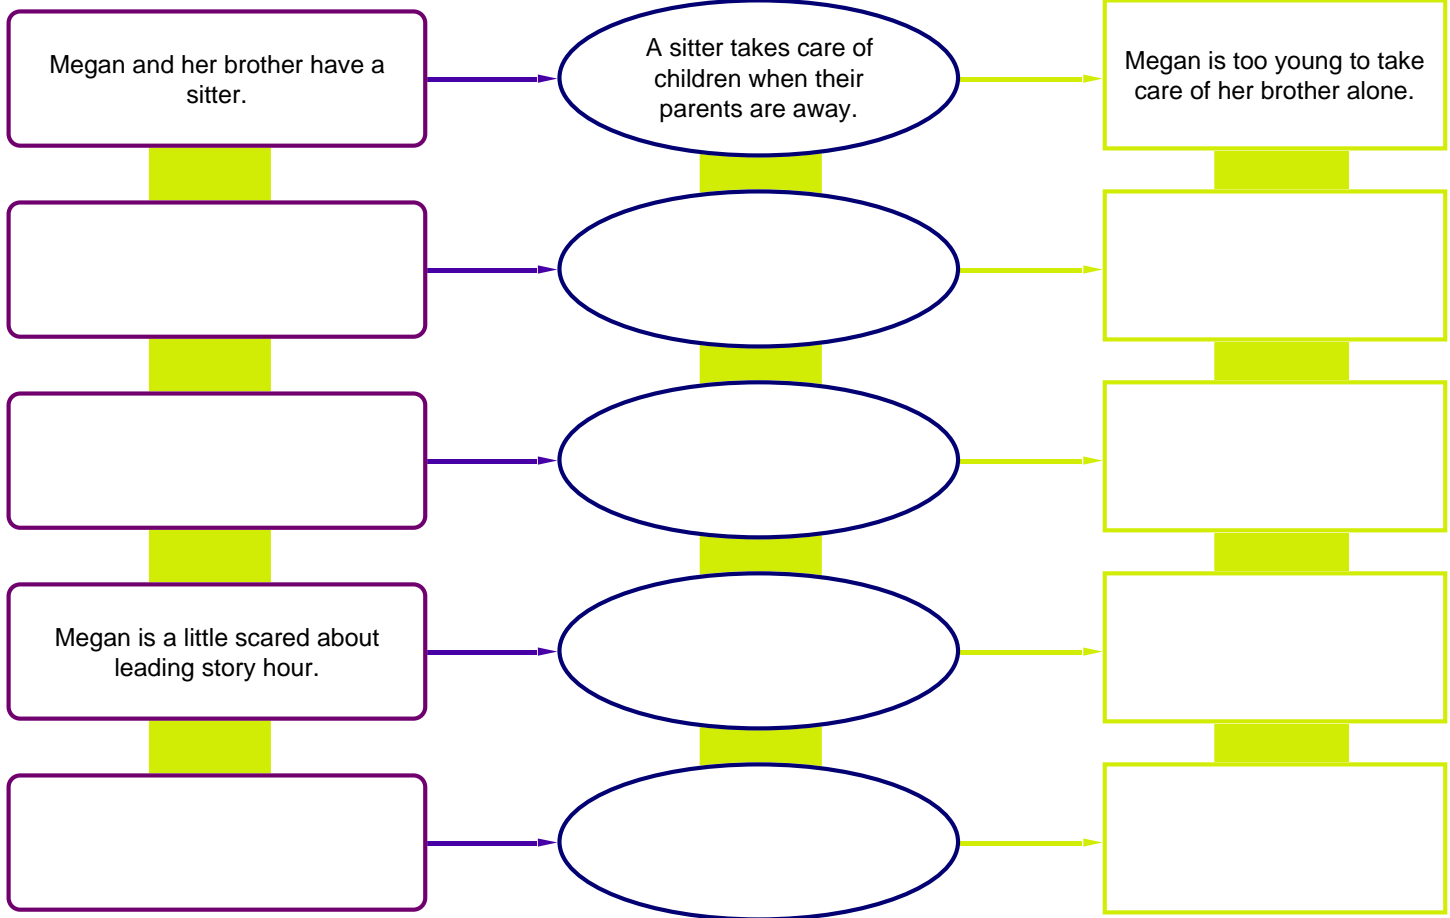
Megan and her brother have a sitter.

A sitter takes care of children when their parents are away.

Megan is too young to take care of her brother alone.

Megan is a little scared about leading story hour.